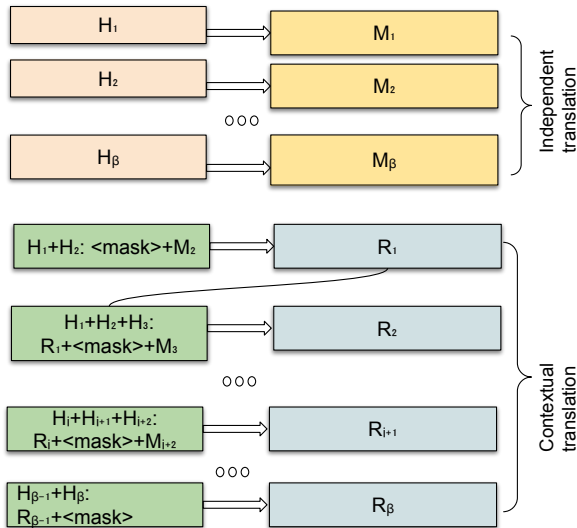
$H_1$

$M_1$

$H_2$

$M_2$

ooo

$H_\beta$

$M_\beta$

Independent translation

$H_1$+$H_2$: <mask>+$M_2$

$R_1$

$H_1$+$H_2$+$H_3$: $R_1$+<mask>+$M_3$

$R_2$

ooo

$H_i$+$H_{i+1}$+$H_{i+2}$: $R_i$+<mask>+$M_{i+2}$

$R_{i+1}$

ooo

$H_{\beta-1}$+$H_\beta$: $R_{\beta-1}$+<mask>

$R_\beta$

Contextual translation